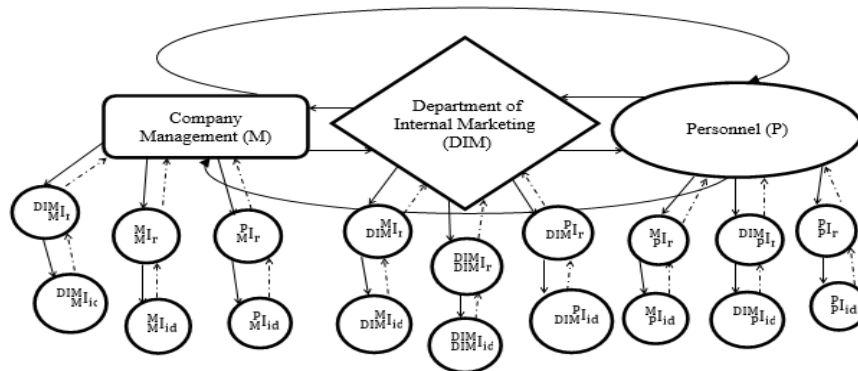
Company Management (M)

Department of Internal Marketing (DIM)

Personnel (P)

${}^{DIM}_{M}I_{r}$

${}^{DIM}_{M}I_{ic}$

${}^{M}_{M}I_{r}$

${}^{M}_{M}I_{id}$

${}^{P}_{M}I_{r}$

${}^{P}_{M}I_{id}$

${}^{M}_{DIM}I_{r}$

${}^{M}_{DIM}I_{id}$

${}^{DIM}_{DIM}I_{r}$

${}^{DIM}_{DIM}I_{id}$

${}^{P}_{DIM}I_{r}$

${}^{P}_{DIM}I_{id}$

${}^{M}_{P}I_{r}$

${}^{M}_{P}I_{id}$

${}^{DIM}_{P}I_{r}$

${}^{DIM}_{P}I_{id}$

${}^{P}_{P}I_{r}$

${}^{P}_{P}I_{id}$